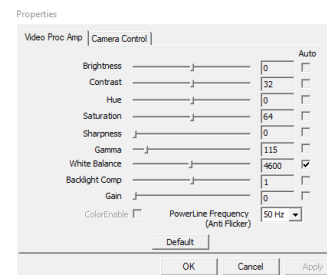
Properties

Video Proc Amp | Camera Control

Auto

Brightness 0

Contrast 32

Hue 0

Saturation 64

Sharpness 0

Gamma 115

White Balance 4600

Backlight Comp 1

Gain 0

ColorEnable

PowerLine Frequency (Anti Flicker) 50 Hz

Default

OK Cancel Apply